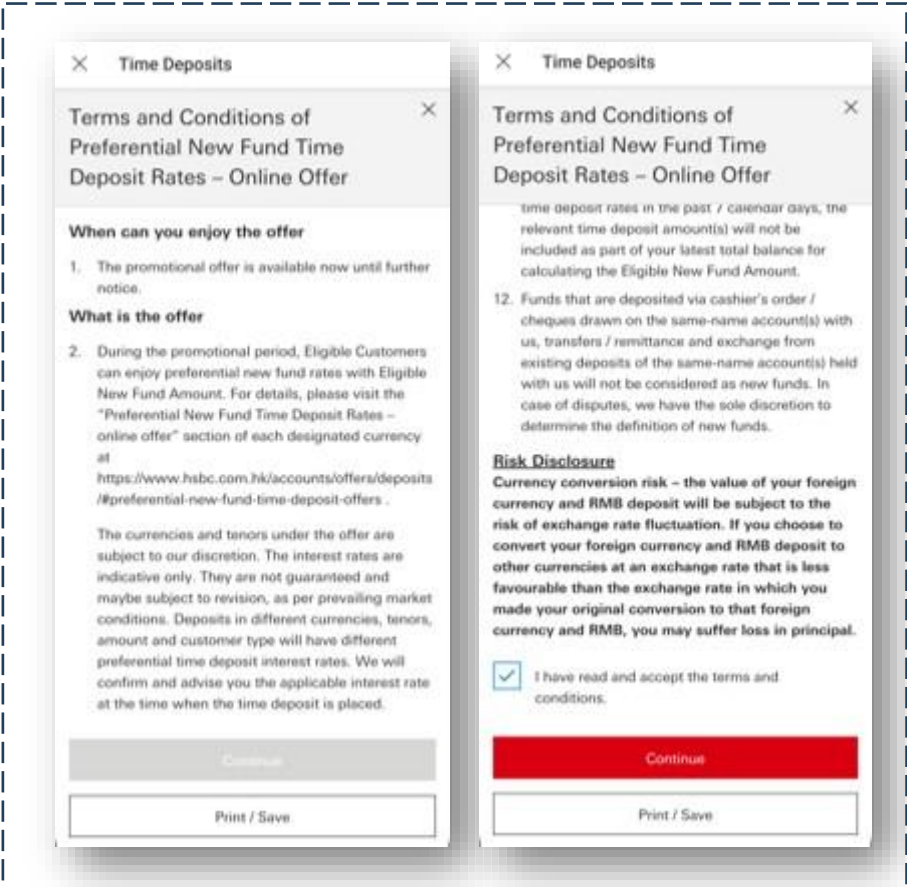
× Time Deposits

Terms and Conditions of Preferential New Fund Time Deposit Rates – Online Offer ×

When can you enjoy the offer

1. The promotional offer is available now until further notice.

What is the offer

2. During the promotional period, Eligible Customers can enjoy preferential new fund rates with Eligible New Fund Amount. For details, please visit the "Preferential New Fund Time Deposit Rates – online offer" section of each designated currency at https://www.hsbc.com.hk/accounts/offers/deposits/#preferential-new-fund-time-deposit-offers .

The currencies and tenors under the offer are subject to our discretion. The interest rates are indicative only. They are not guaranteed and maybe subject to revision, as per prevailing market conditions. Deposits in different currencies, tenors, amount and customer type will have different preferential time deposit interest rates. We will confirm and advise you the applicable interest rate at the time when the time deposit is placed.

Continue

Print / Save

× Time Deposits

Terms and Conditions of Preferential New Fund Time Deposit Rates – Online Offer ×

time deposit rates in the past 7 calendar days, the relevant time deposit amount(s) will not be included as part of your latest total balance for calculating the Eligible New Fund Amount.

12. Funds that are deposited via cashier's order / cheques drawn on the same-name account(s) with us, transfers / remittance and exchange from existing deposits of the same-name account(s) held with us will not be considered as new funds. In case of disputes, we have the sole discretion to determine the definition of new funds.

Risk Disclosure
Currency conversion risk – the value of your foreign currency and RMB deposit will be subject to the risk of exchange rate fluctuation. If you choose to convert your foreign currency and RMB deposit to other currencies at an exchange rate that is less favourable than the exchange rate in which you made your original conversion to that foreign currency and RMB, you may suffer loss in principal.

I have read and accept the terms and conditions.

Continue

Print / Save